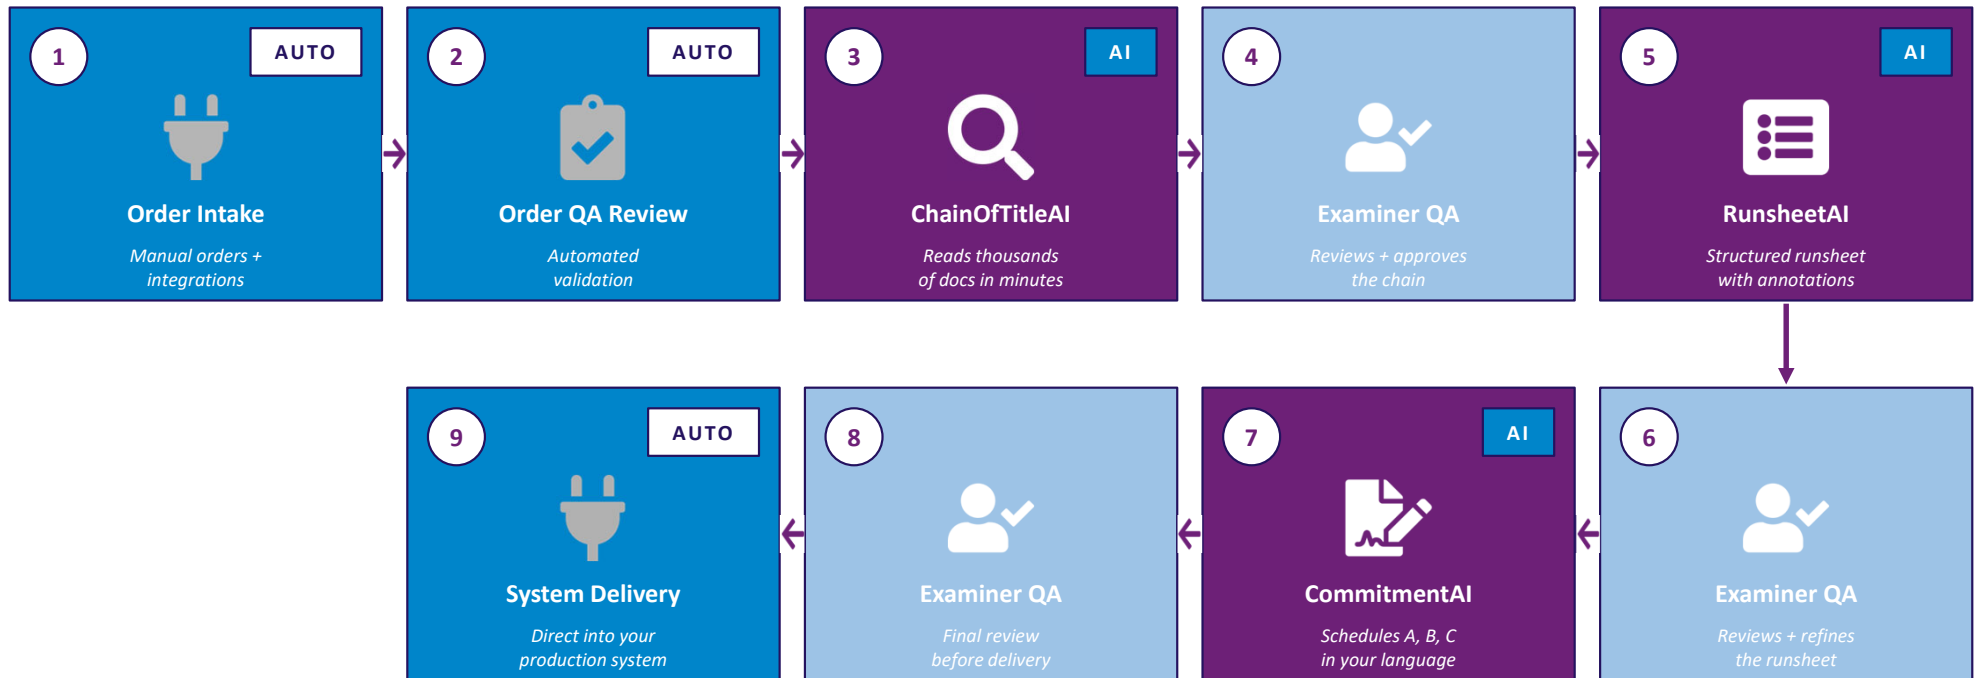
1
AUTO
Order Intake
Manual orders + integrations

2
AUTO
Order QA Review
Automated validation

3
AI
ChainOfTitleAI
Reads thousands of docs in minutes

4
Examiner QA
Reviews + approves the chain

5
AI
RunsheetAI
Structured runsheet with annotations

6
Examiner QA
Reviews + refines the runsheet

7
AI
CommitmentAI
Schedules A, B, C in your language

8
Examiner QA
Final review before delivery

9
AUTO
System Delivery
Direct into your production system